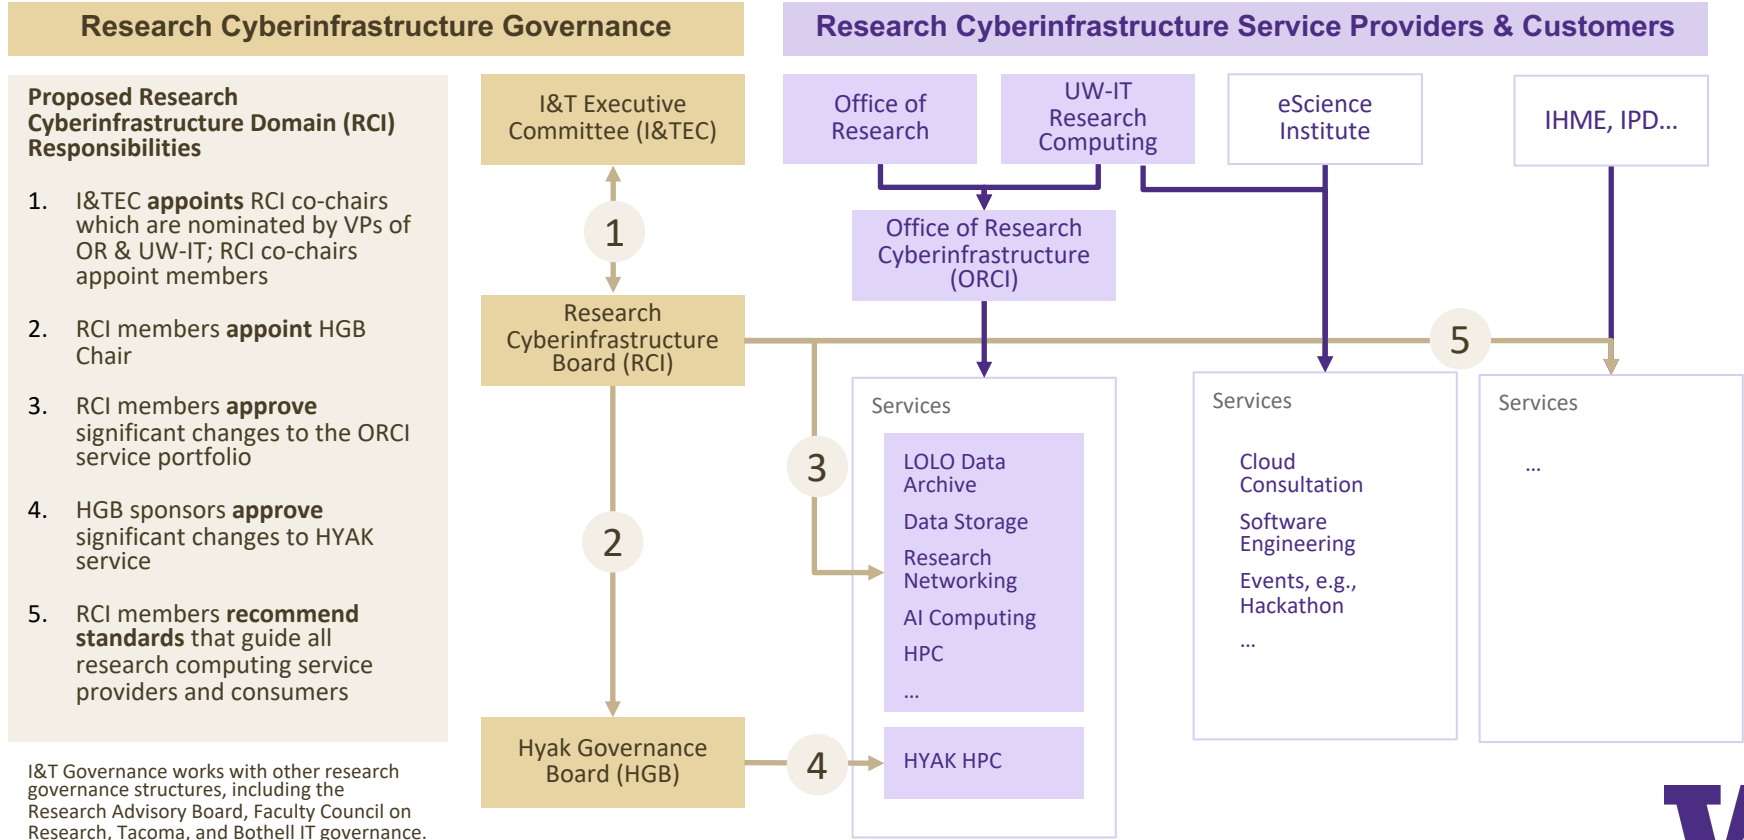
Research Cyberinfrastructure Governance

Research Cyberinfrastructure Service Providers & Customers

Proposed Research Cyberinfrastructure Domain (RCI) Responsibilities

1. I&TEC **appoints** RCI co-chairs which are nominated by VPs of OR & UW-IT; RCI co-chairs appoint members

2. RCI members **appoint** HGB Chair

3. RCI members **approve** significant changes to the ORCI service portfolio

4. HGB sponsors **approve** significant changes to HYAK service

5. RCI members **recommend standards** that guide all research computing service providers and consumers

I&T Governance works with other research governance structures, including the Research Advisory Board, Faculty Council on Research, Tacoma, and Bothell IT governance.

I&T Executive Committee (I&TEC)

1

Research Cyberinfrastructure Board (RCI)

2

Hyak Governance Board (HGB)

3

4

5

Office of Research

UW-IT Research Computing

eScience Institute

IHME, IPD…

Office of Research Cyberinfrastructure (ORCI)

Services

LOLO Data Archive

Data Storage

Research Networking

AI Computing

HPC

…

HYAK HPC

Services

Cloud Consultation

Software Engineering

Events, e.g., Hackathon

…

Services

…